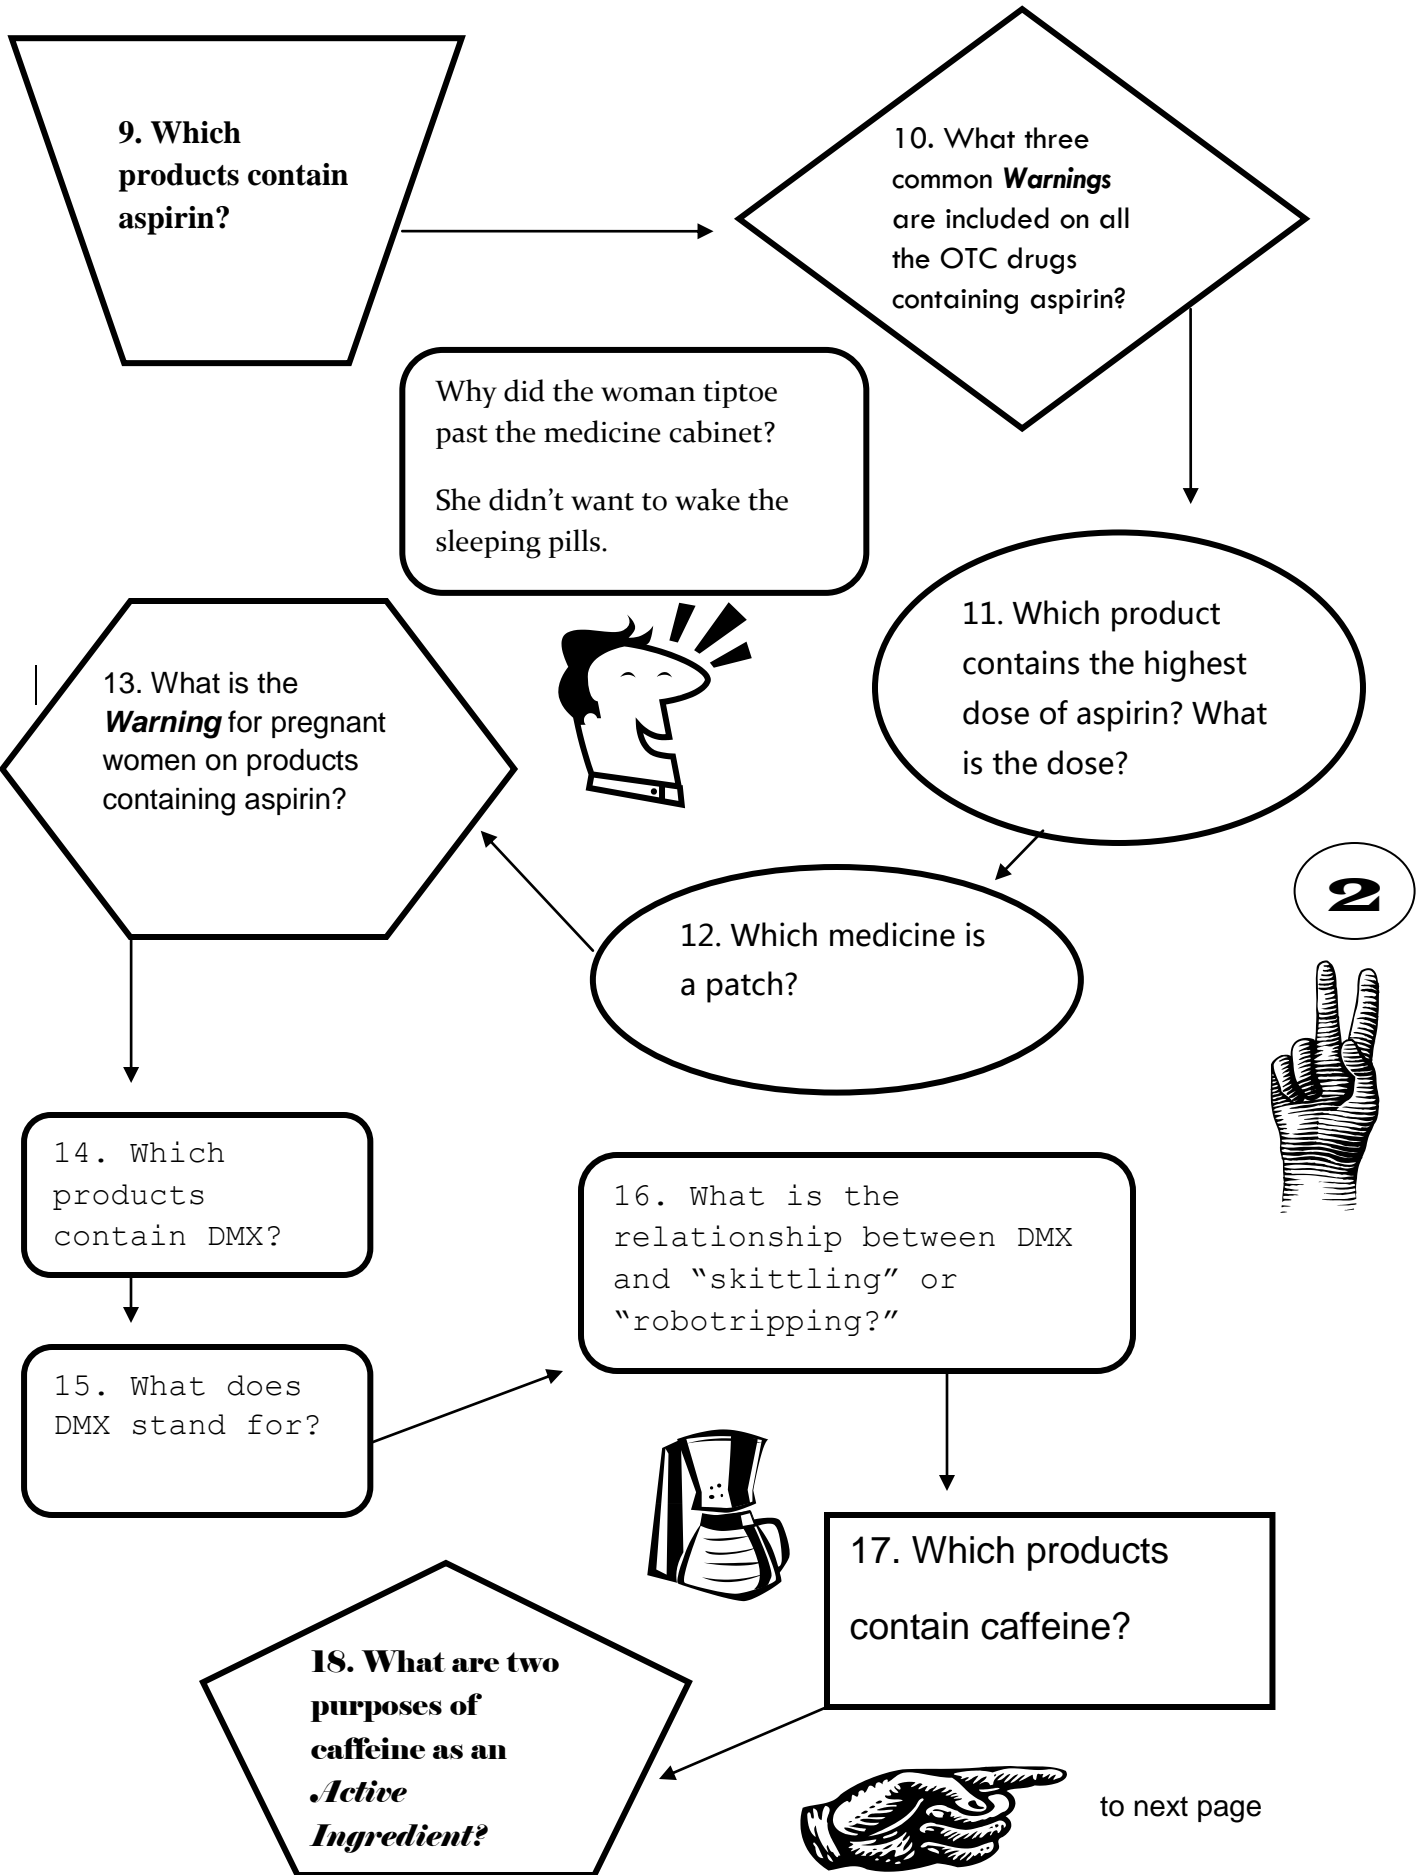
9. Which products contain aspirin?

10. What three common *Warnings* are included on all the OTC drugs containing aspirin?

Why did the woman tiptoe past the medicine cabinet?

She didn’t want to wake the sleeping pills.

11. Which product contains the highest dose of aspirin? What is the dose?

13. What is the ***Warning*** for pregnant women on products containing aspirin?

2

12. Which medicine is a patch?

14. Which products contain DMX?

15. What does DMX stand for?

16. What is the relationship between DMX and “skittling” or “robotripping?”

17. Which products contain caffeine?

18. What are two purposes of caffeine as an *Active Ingredient?*

to next page